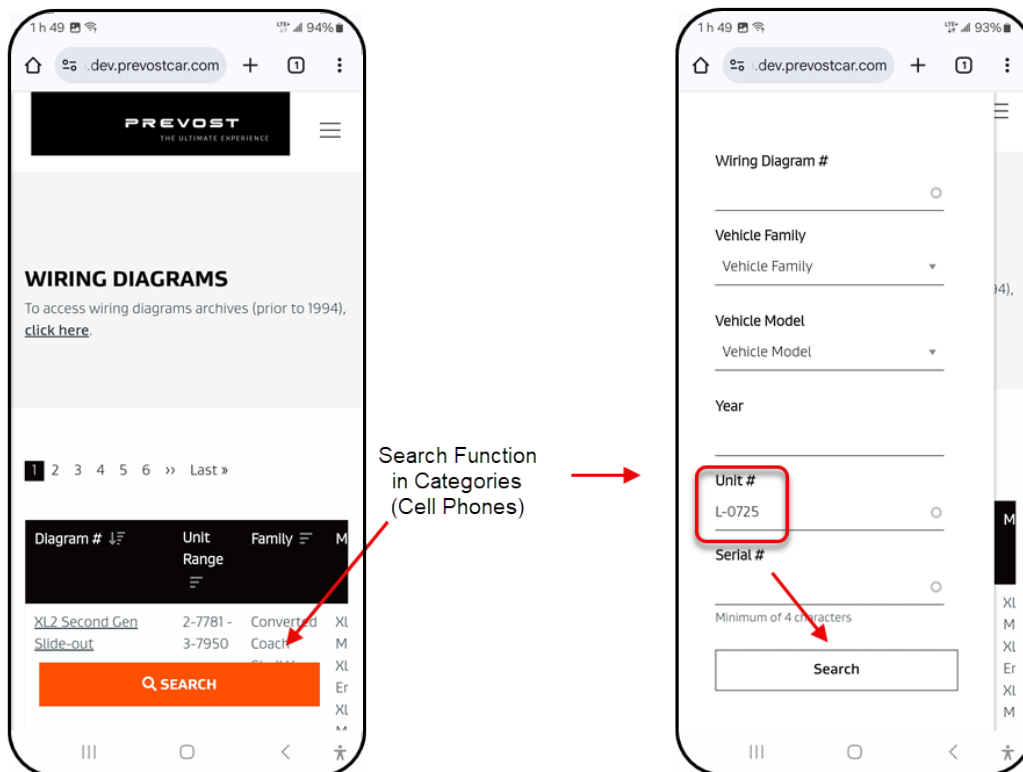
1 h 49 94%

dev.prevostcar.com

PREVOST
THE ULTIMATE EXPERIENCE

WIRING DIAGRAMS

To access wiring diagrams archives (prior to 1994), click here.

1 2 3 4 5 6 ›› Last »

| Diagram # | Unit Range | Family | M |
|---|---|---|---|
| XL2 Second Gen Slide-out | 2-7781 - 3-7950 | Converted Coach | Xl M Xl Er Xl M |

SEARCH

Search Function in Categories (Cell Phones)

1 h 49 93%

dev.prevostcar.com

Wiring Diagram #

Vehicle Family

Vehicle Family

Vehicle Model

Vehicle Model

Year

Unit #

L-0725

Serial #

Minimum of 4 characters

Search